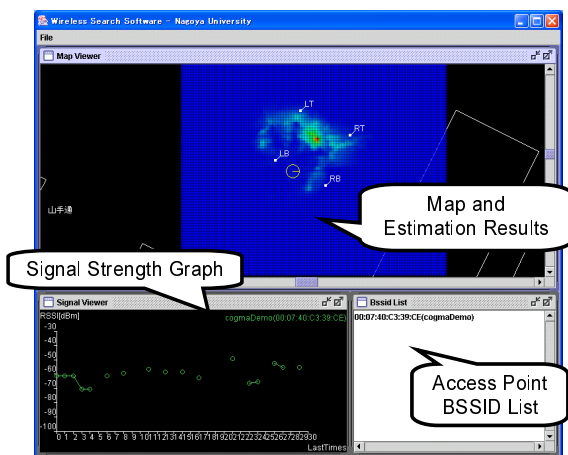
Wireless Search Software - Nagoya University

File

Map Viewer

LT

RT

LB

RB

山手通

Map and Estimation Results

Signal Strength Graph

Signal Viewer

RSSI[dBm]

cogmaDemo(00:07:40:C3:39:CE)

-30
-40
-50
-60
-70
-80
-90
-100

0 1 2 3 4 5 6 7 8 9 10 11 12 13 14 15 16 17 18 19 20 21 22 23 24 25 26 27 28 29 30

LastTimes

Bssid List

00:07:40:C3:39:CE(cogmaDemo)

Access Point BSSID List